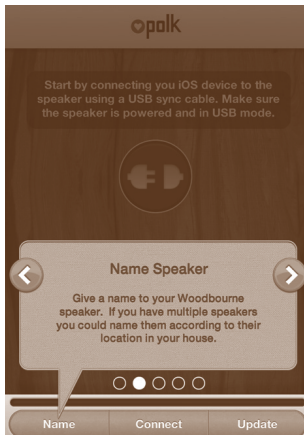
polk

Start by connecting you iOS device to the speaker using a USB sync cable. Make sure the speaker is powered and in USB mode.

Name Speaker

Give a name to your Woodbourne speaker. If you have multiple speakers you could name them according to their location in your house.

Name
Connect
Update